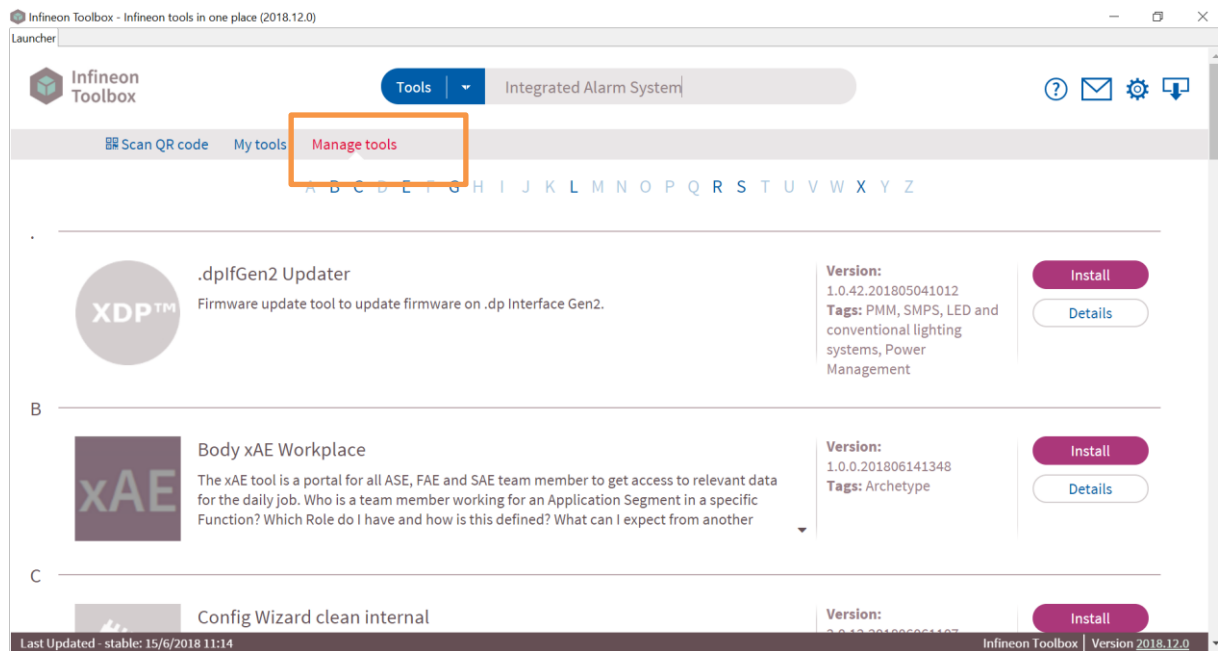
Infineon Toolbox - Infineon tools in one place (2018.12.0)

Launcher

Infineon Toolbox

Tools

Integrated Alarm System

Scan QR code My tools Manage tools

A B C D E F G H I J K L M N O P Q R S T U V W X Y Z

.

XDP™

.dpIfGen2 Updater

Firmware update tool to update firmware on .dp Interface Gen2.

Version: 1.0.42.201805041012
Tags: PMM, SMPS, LED and conventional lighting systems, Power Management

Install

Details

B

xAE

Body xAE Workplace

The xAE tool is a portal for all ASE, FAE and SAE team member to get access to relevant data for the daily job. Who is a team member working for an Application Segment in a specific Function? Which Role do I have and how is this defined? What can I expect from another

Version: 1.0.0.201806141348
Tags: Archetype

Install

Details

C

Config Wizard clean internal

Version: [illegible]

Install

Last Updated - stable: 15/6/2018 11:14

Infineon Toolbox | Version 2018.12.0